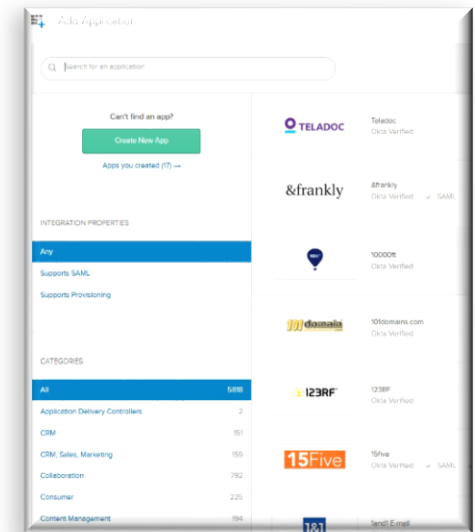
Add Application

Search for an application

Can't find an app?

Create New App

Apps you created (17) →

INTEGRATION PROPERTIES

Any

Supports SAML

Supports Provisioning

CATEGORIES

| | |
|---|---|
| All | 5818 |
| Application Delivery Controllers | 2 |
| CRM | 151 |
| CRM, Sales, Marketing | 159 |
| Collaboration | 792 |
| Consumer | 225 |
| Content Management | 194 |

TELADOC
Teladoc
Okta Verified

&frankly
&frankly
Okta Verified ✓ SAML

10000ft
Okta Verified

101domain
101domains.com
Okta Verified

123RF
123RF
Okta Verified

15Five
15five
Okta Verified ✓ SAML

1&1
1and1 Email